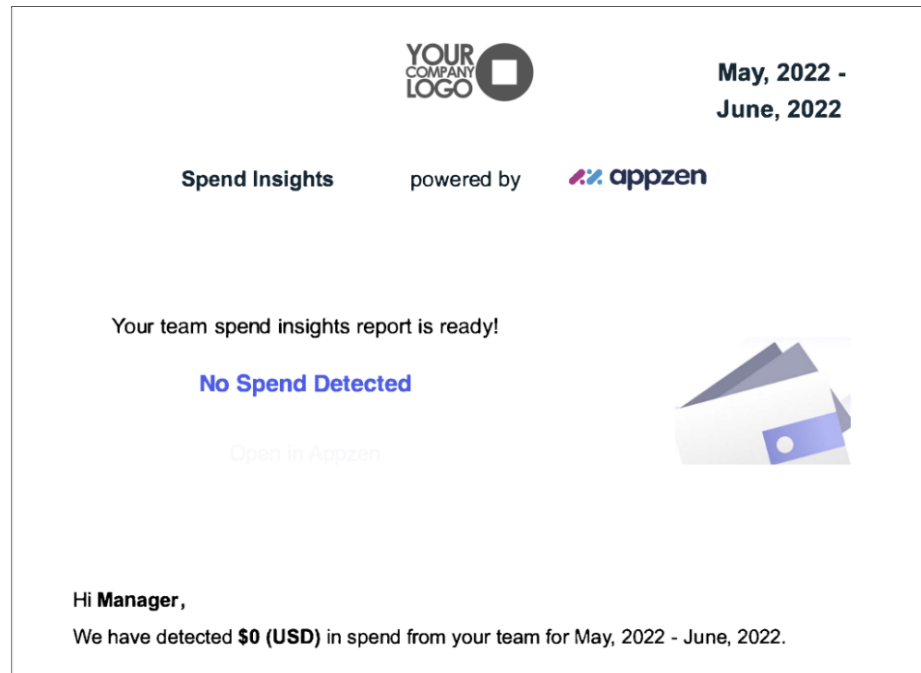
YOUR COMPANY LOGO

May, 2022 - June, 2022

Spend Insights powered by appzen

Your team spend insights report is ready!

No Spend Detected

Open in Appzen

Hi **Manager**,

We have detected **$0 (USD)** in spend from your team for May, 2022 - June, 2022.